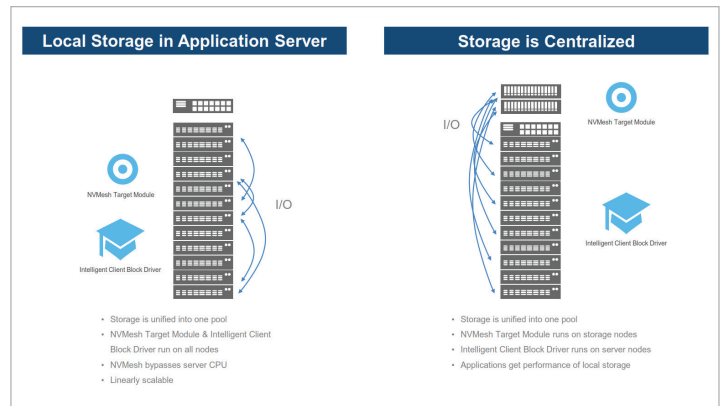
Local Storage in Application Server

NVMesh Target Module

Intelligent Client Block Driver

I/O

• Storage is unified into one pool
• NVMesh Target Module & Intelligent Client Block Driver run on all nodes
• NVMesh bypasses server CPU
• Linearly scalable

Storage is Centralized

I/O

NVMesh Target Module

Intelligent Client Block Driver

• Storage is unified into one pool
• NVMesh Target Module runs on storage nodes
• Intelligent Client Block Driver runs on server nodes
• Applications get performance of local storage